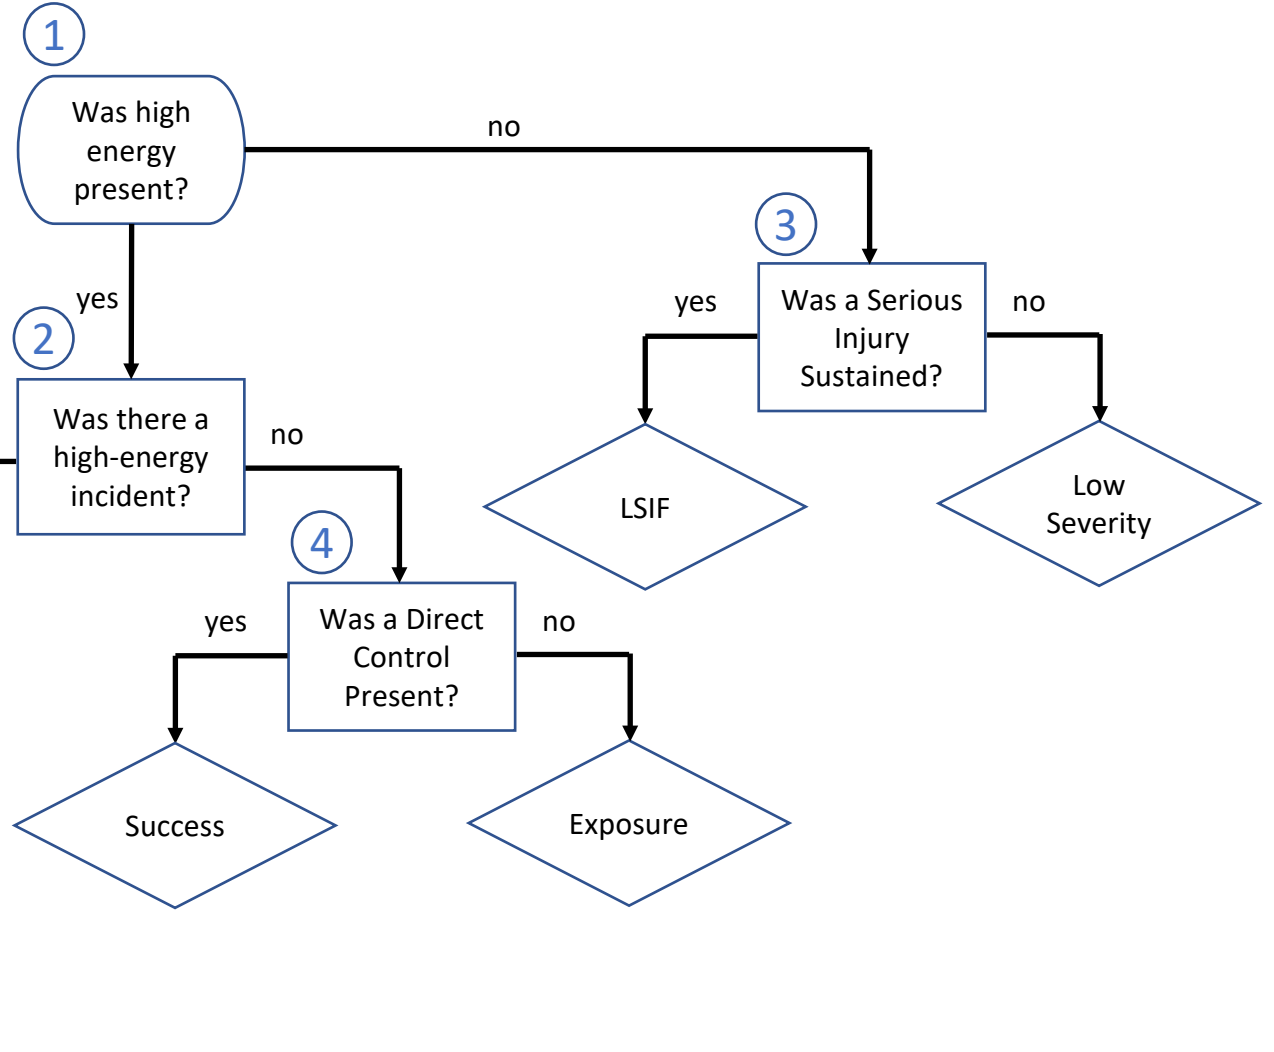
1

Was high energy present?

no

3

Was a Serious Injury Sustained?

yes

no

yes

2

Was there a high-energy incident?

no

LSIF

Low Severity

4

Was a Direct Control Present?

yes

no

Success

Exposure